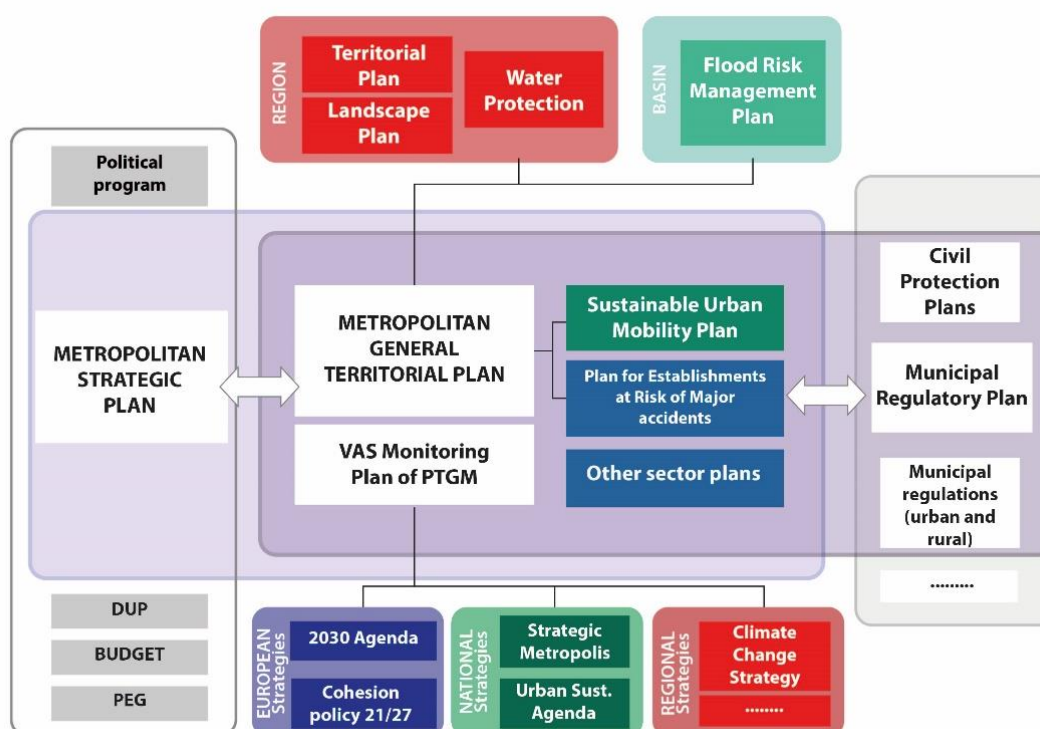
REGION
Territorial Plan
Landscape Plan
Water Protection

BASIN
Flood Risk Management Plan

Political program

METROPOLITAN STRATEGIC PLAN

METROPOLITAN GENERAL TERRITORIAL PLAN

VAS Monitoring Plan of PTGM

Sustainable Urban Mobility Plan

Plan for Establishments at Risk of Major accidents

Other sector plans

Civil Protection Plans

Municipal Regulatory Plan

Municipal regulations (urban and rural)

.........

DUP
BUDGET
PEG

EUROPEAN Strategies
2030 Agenda
Cohesion policy 21/27

NATIONAL Strategies
Strategic Metropolis
Urban Sust. Agenda

REGIONAL Strategies
Climate Change Strategy
.........